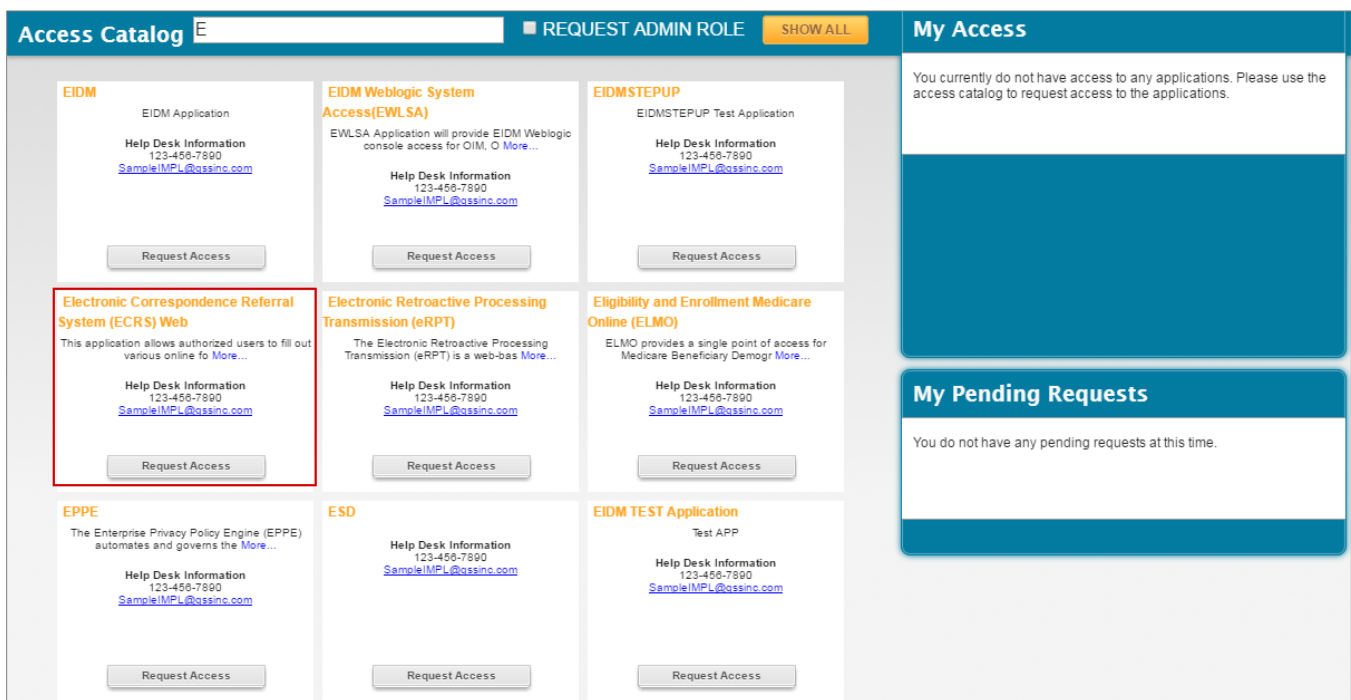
Access Catalog E

REQUEST ADMIN ROLE

SHOW ALL

EIDM

EIDM Application

Help Desk Information
123-456-7890
SampleIMPL@gssinc.com

Request Access

EIDM Weblogic System Access(EWLSA)

EWLSA Application will provide EIDM Weblogic console access for OIM, O More...

Help Desk Information
123-456-7890
SampleIMPL@gssinc.com

Request Access

EIDMSTEPUP

EIDMSTEPUP Test Application

Help Desk Information
123-456-7890
SampleIMPL@gssinc.com

Request Access

Electronic Correspondence Referral System (ECRS) Web

This application allows authorized users to fill out various online fo More...

Help Desk Information
123-456-7890
SampleIMPL@gssinc.com

Request Access

Electronic Retroactive Processing Transmission (eRPT)

The Electronic Retroactive Processing Transmission (eRPT) is a web-bas More...

Help Desk Information
123-456-7890
SampleIMPL@gssinc.com

Request Access

Eligibility and Enrollment Medicare Online (ELMO)

ELMO provides a single point of access for Medicare Beneficiary Demogr More...

Help Desk Information
123-456-7890
SampleIMPL@gssinc.com

Request Access

EPPE

The Enterprise Privacy Policy Engine (EPPE) automates and governs the More...

Help Desk Information
123-456-7890
SampleIMPL@gssinc.com

Request Access

ESD

Help Desk Information
123-456-7890
SampleIMPL@gssinc.com

Request Access

EIDM TEST Application

Test APP

Help Desk Information
123-456-7890
SampleIMPL@gssinc.com

Request Access

My Access

You currently do not have access to any applications. Please use the access catalog to request access to the applications.

My Pending Requests

You do not have any pending requests at this time.